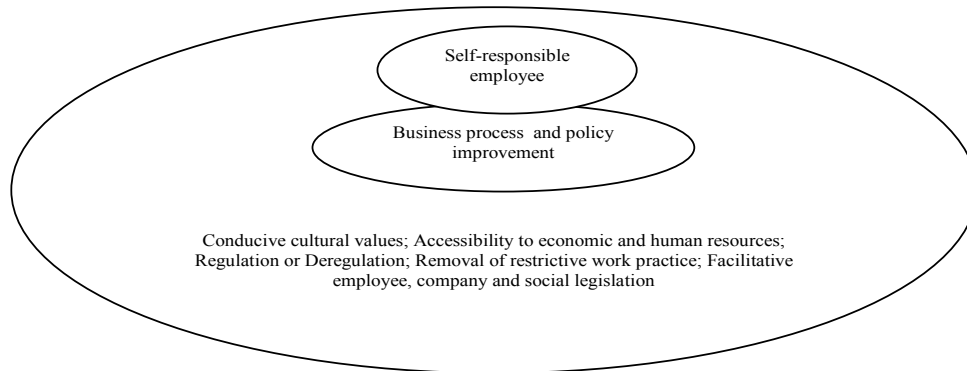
Self-responsible employee

Business process and policy improvement

Conducive cultural values; Accessibility to economic and human resources; Regulation or Deregulation; Removal of restrictive work practice; Facilitative employee, company and social legislation